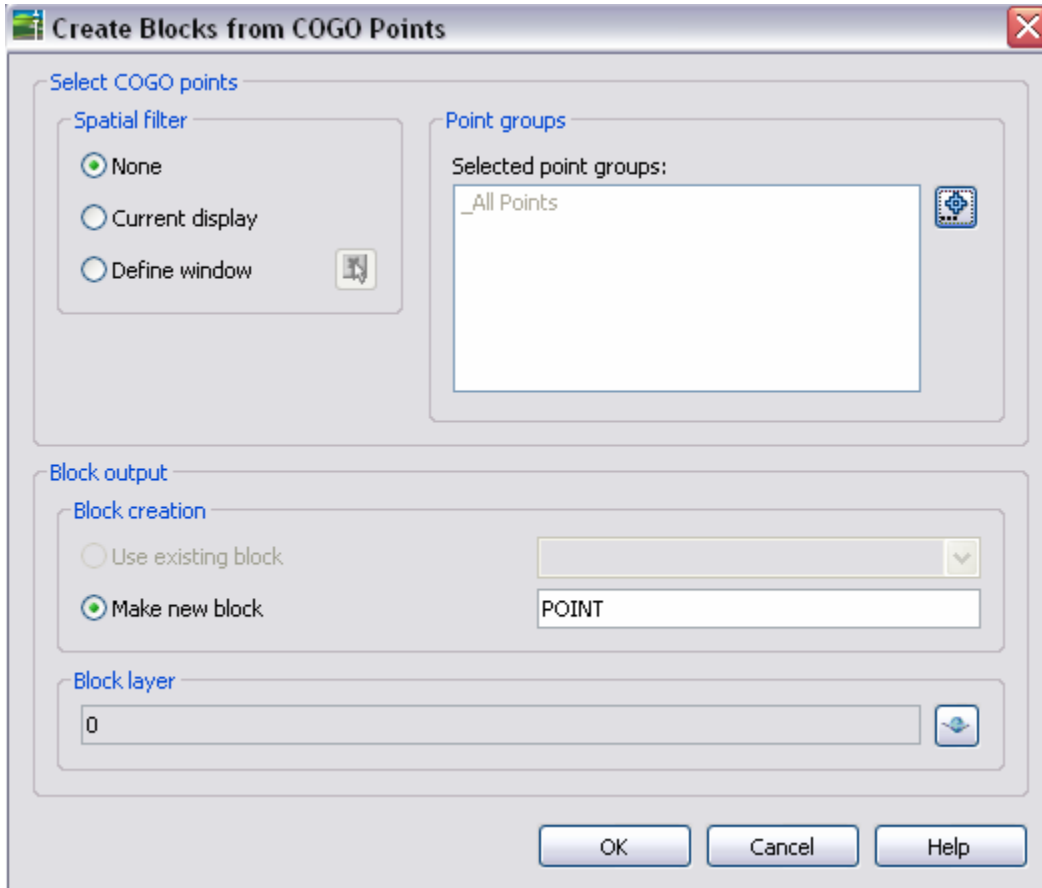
Create Blocks from COGO Points

Select COGO points

Spatial filter

None

Current display

Define window

Point groups

Selected point groups:

_All Points

Block output

Block creation

Use existing block

Make new block

POINT

Block layer

0

OK

Cancel

Help